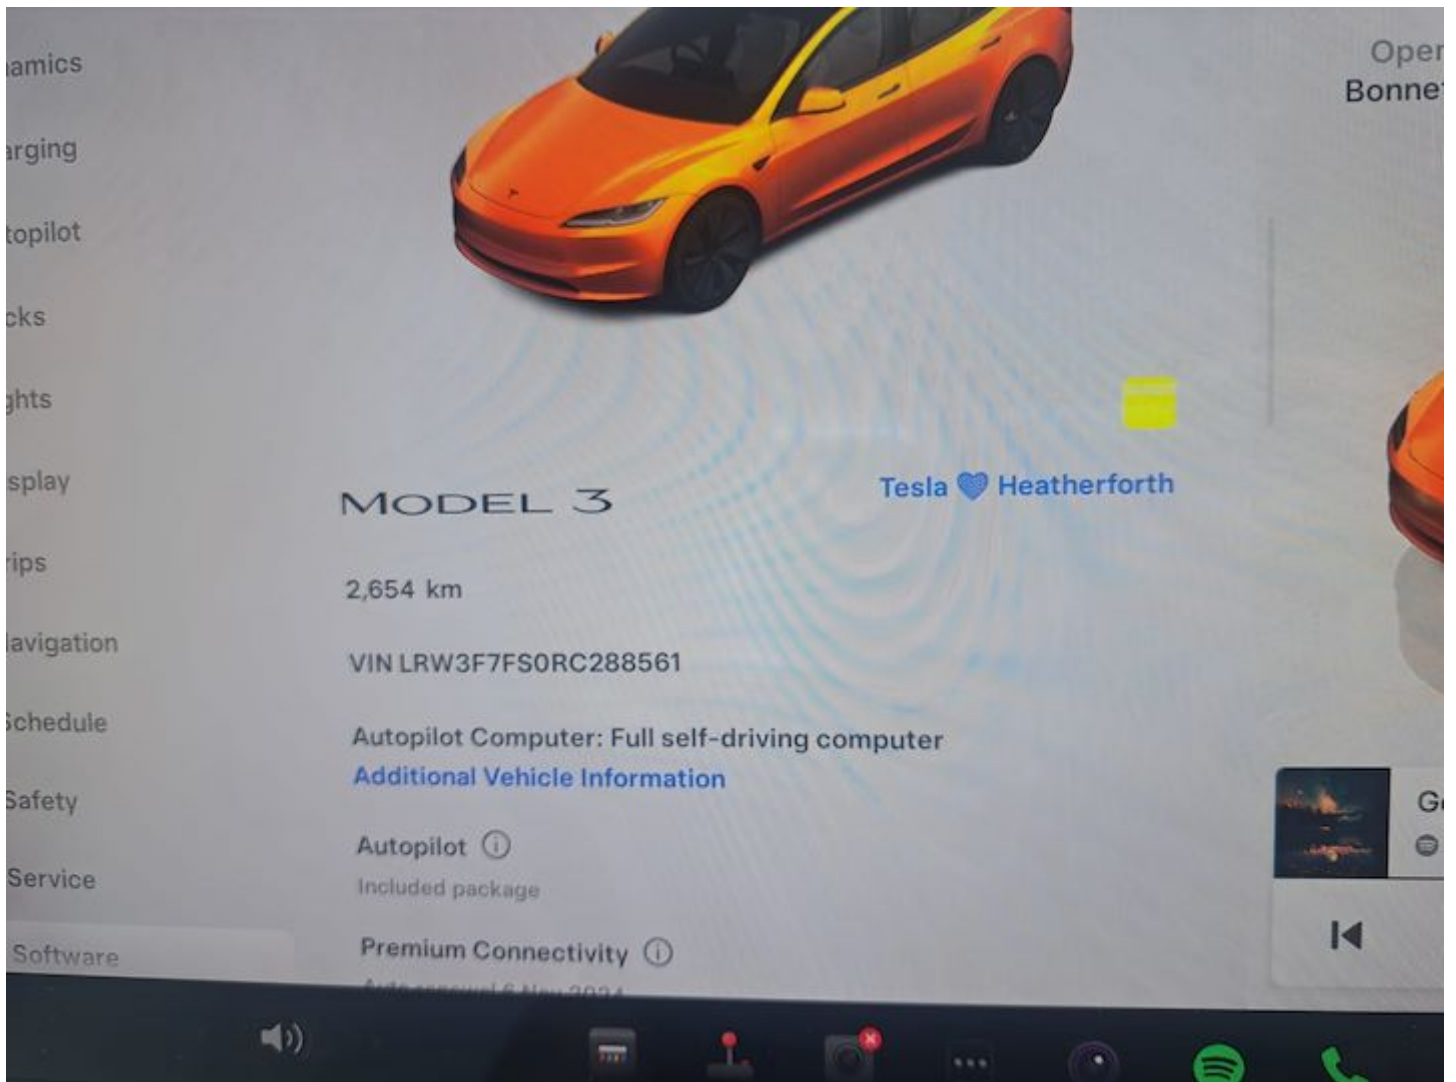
amics

arging

topilot

cks

ghts

splay

rips

avigation

Schedule

Safety

Service

Software

Open Bonnet

MODEL 3

Tesla 💙 Heatherforth

2,654 km

VIN LRW3F7FS0RC288561

Autopilot Computer: Full self-driving computer

Additional Vehicle Information

Autopilot ⓘ

Included package

Premium Connectivity ⓘ

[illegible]

G